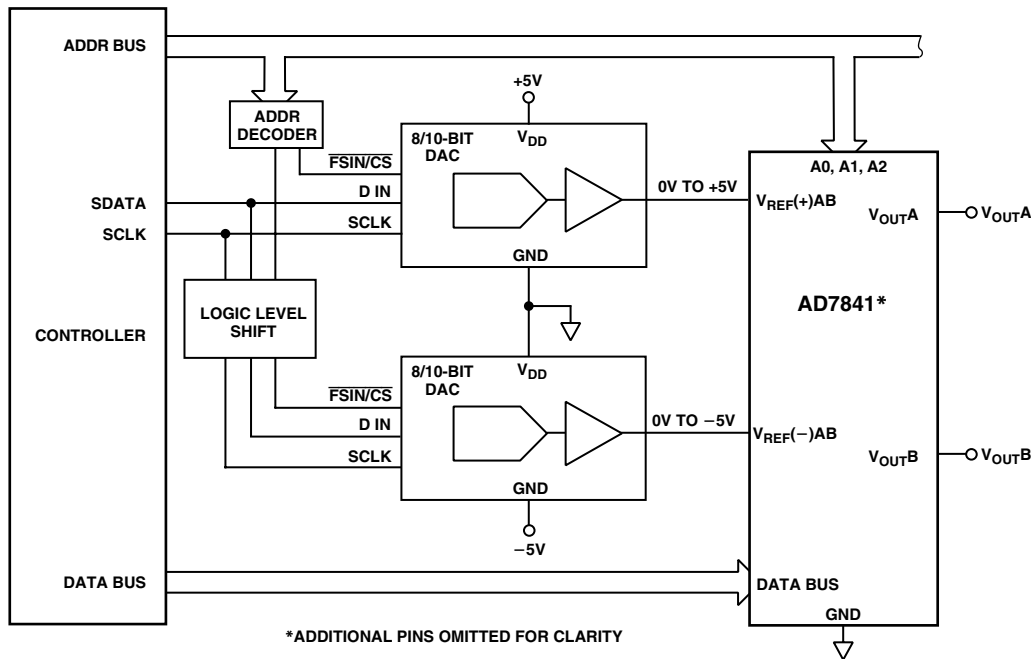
ADDR BUS

ADDR DECODER

+5V

8/10-BIT DAC

$V_{DD}$

$\overline{FSIN/CS}$

D IN

SCLK

0V TO +5V

GND

A0, A1, A2

$V_{REF}(+)AB$

$V_{OUT}A$

$V_{OUT}A$

SDATA

SCLK

LOGIC LEVEL SHIFT

CONTROLLER

AD7841*

8/10-BIT DAC

$V_{DD}$

$\overline{FSIN/CS}$

D IN

SCLK

0V TO −5V

GND

−5V

$V_{REF}(-)AB$

$V_{OUT}B$

$V_{OUT}B$

DATA BUS

DATA BUS

GND

*ADDITIONAL PINS OMITTED FOR CLARITY